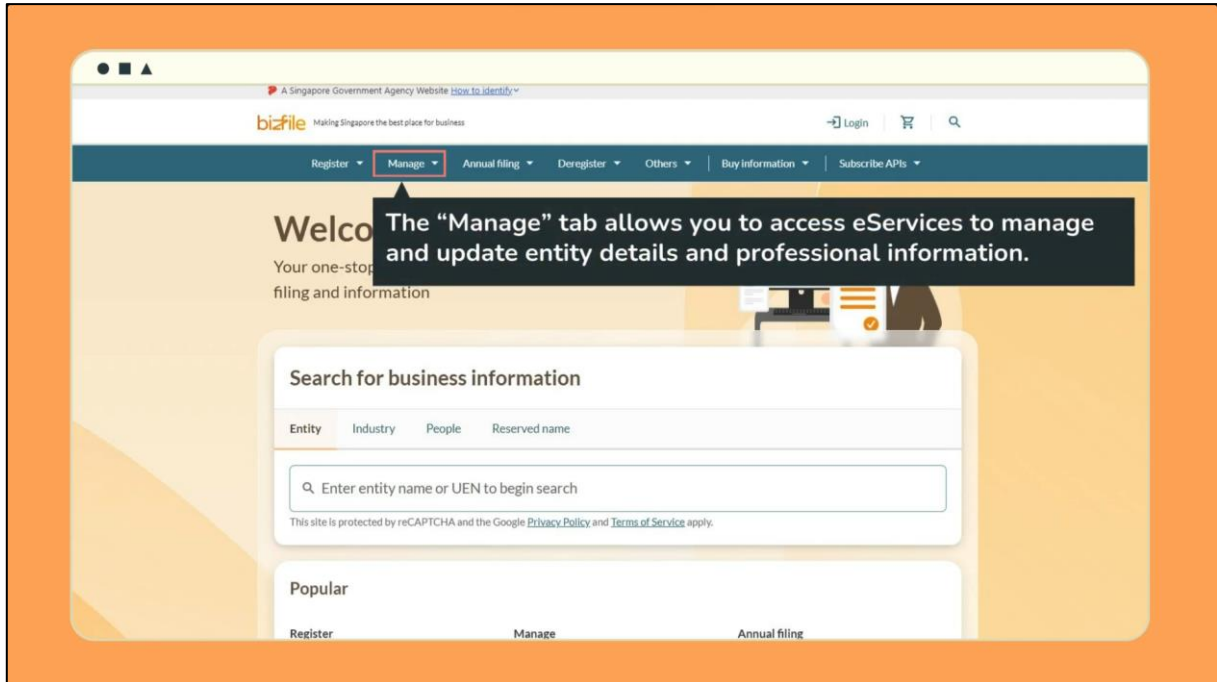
A Singapore Government Agency Website How to identify

bizfile Making Singapore the best place for business

Login

Register Manage Annual filing Deregister Others Buy information Subscribe APIs

Welco

Your one-stop

filing and information

The “Manage” tab allows you to access eServices to manage and update entity details and professional information.

Search for business information

Entity Industry People Reserved name

Enter entity name or UEN to begin search

This site is protected by reCAPTCHA and the Google Privacy Policy and Terms of Service apply.

Popular

Register Manage Annual filing